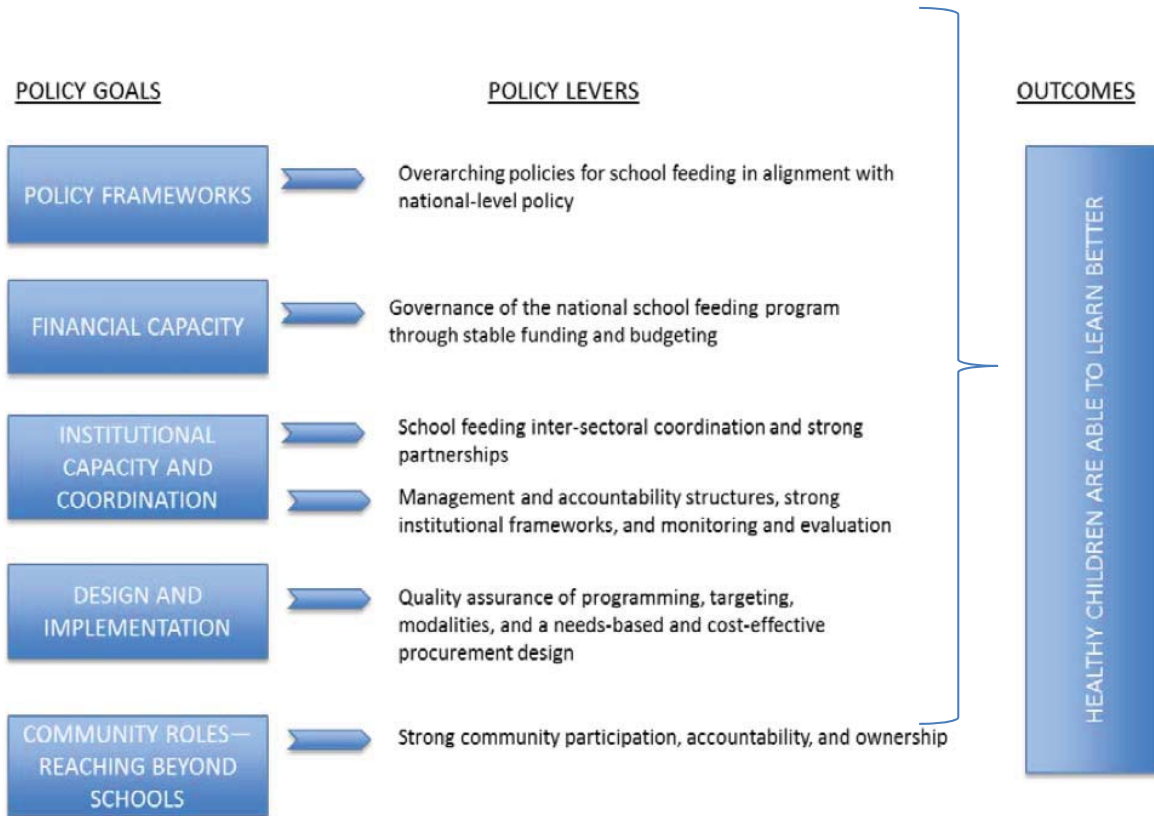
POLICY GOALS

POLICY LEVERS

OUTCOMES

POLICY FRAMEWORKS

Overarching policies for school feeding in alignment with national-level policy

FINANCIAL CAPACITY

Governance of the national school feeding program through stable funding and budgeting

INSTITUTIONAL CAPACITY AND COORDINATION

School feeding inter-sectoral coordination and strong partnerships

Management and accountability structures, strong institutional frameworks, and monitoring and evaluation

DESIGN AND IMPLEMENTATION

Quality assurance of programming, targeting, modalities, and a needs-based and cost-effective procurement design

COMMUNITY ROLES—REACHING BEYOND SCHOOLS

Strong community participation, accountability, and ownership

HEALTHY CHILDREN ARE ABLE TO LEARN BETTER